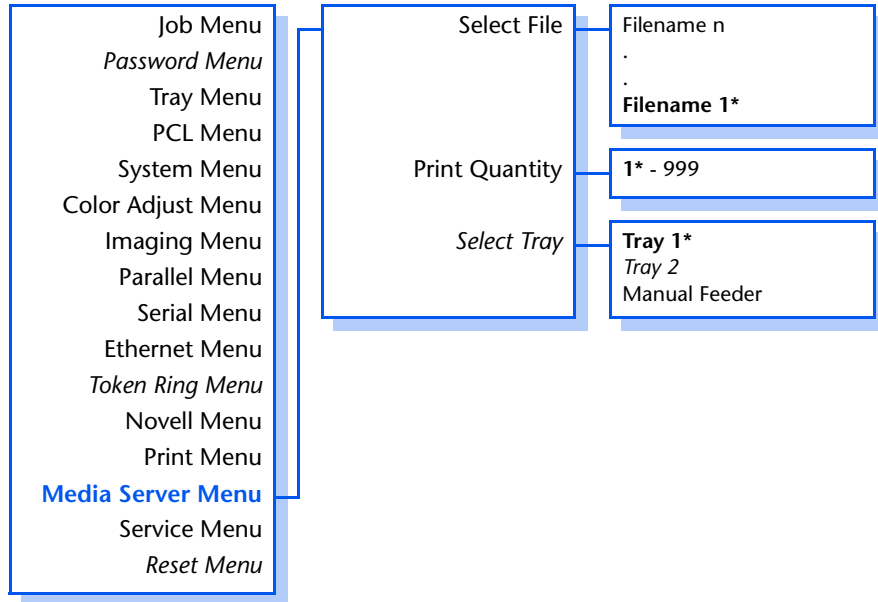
Job Menu
*Password Menu*
Tray Menu
PCL Menu
System Menu
Color Adjust Menu
Imaging Menu
Parallel Menu
Serial Menu
Ethernet Menu
*Token Ring Menu*
Novell Menu
Print Menu
**Media Server Menu**
Service Menu
*Reset Menu*

Select File

Print Quantity

*Select Tray*

Filename n
.
.
**Filename 1***

**1*** - 999

**Tray 1***
*Tray 2*
Manual Feeder